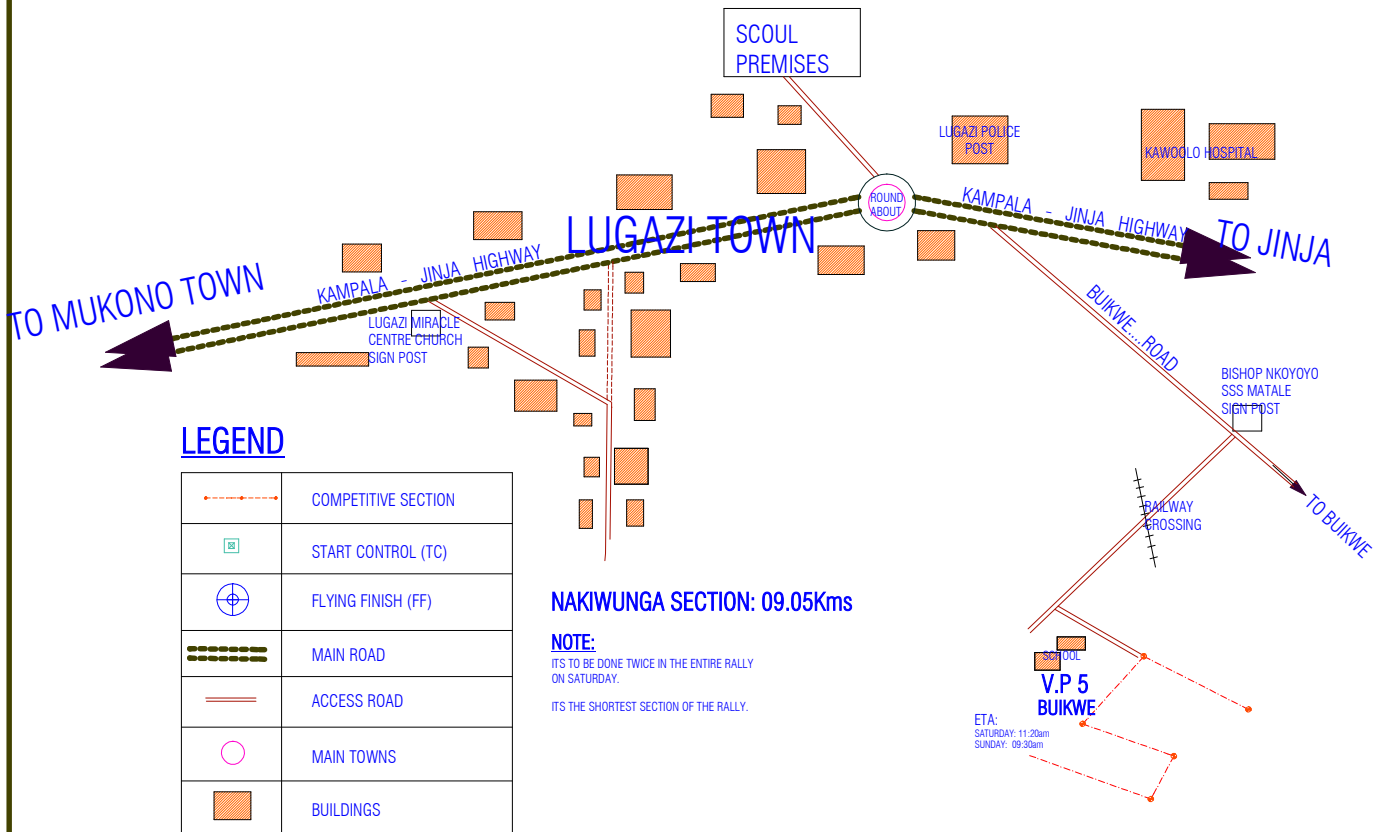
SCOUL PREMISES

LUGAZI POLICE POST

KAWOOLO HOSPITAL

ROUND ABOUT

LUGAZI TOWN

KAMPALA - JINJA HIGHWAY

TO JINJA

KAMPALA - JINJA HIGHWAY

TO MUKONO TOWN

LUGAZI MIRACLE CENTRE CHURCH SIGN POST

BUIKWE...ROAD

BISHOP NKOYOYO SSS MATALE SIGN POST

TO BUIKWE

RAILWAY CROSSING

LEGEND

| | |
|---|---|
| | COMPETITIVE SECTION |
| | START CONTROL (TC) |
| | FLYING FINISH (FF) |
| | MAIN ROAD |
| | ACCESS ROAD |
| | MAIN TOWNS |
| | BUILDINGS |

NAKIWUNGA SECTION: 09.05Kms

NOTE:
ITS TO BE DONE TWICE IN THE ENTIRE RALLY ON SATURDAY.

ITS THE SHORTEST SECTION OF THE RALLY.

SCHOOL

V.P 5
BUIKWE

ETA:
SATURDAY: 11:20am
SUNDAY: 09:30am